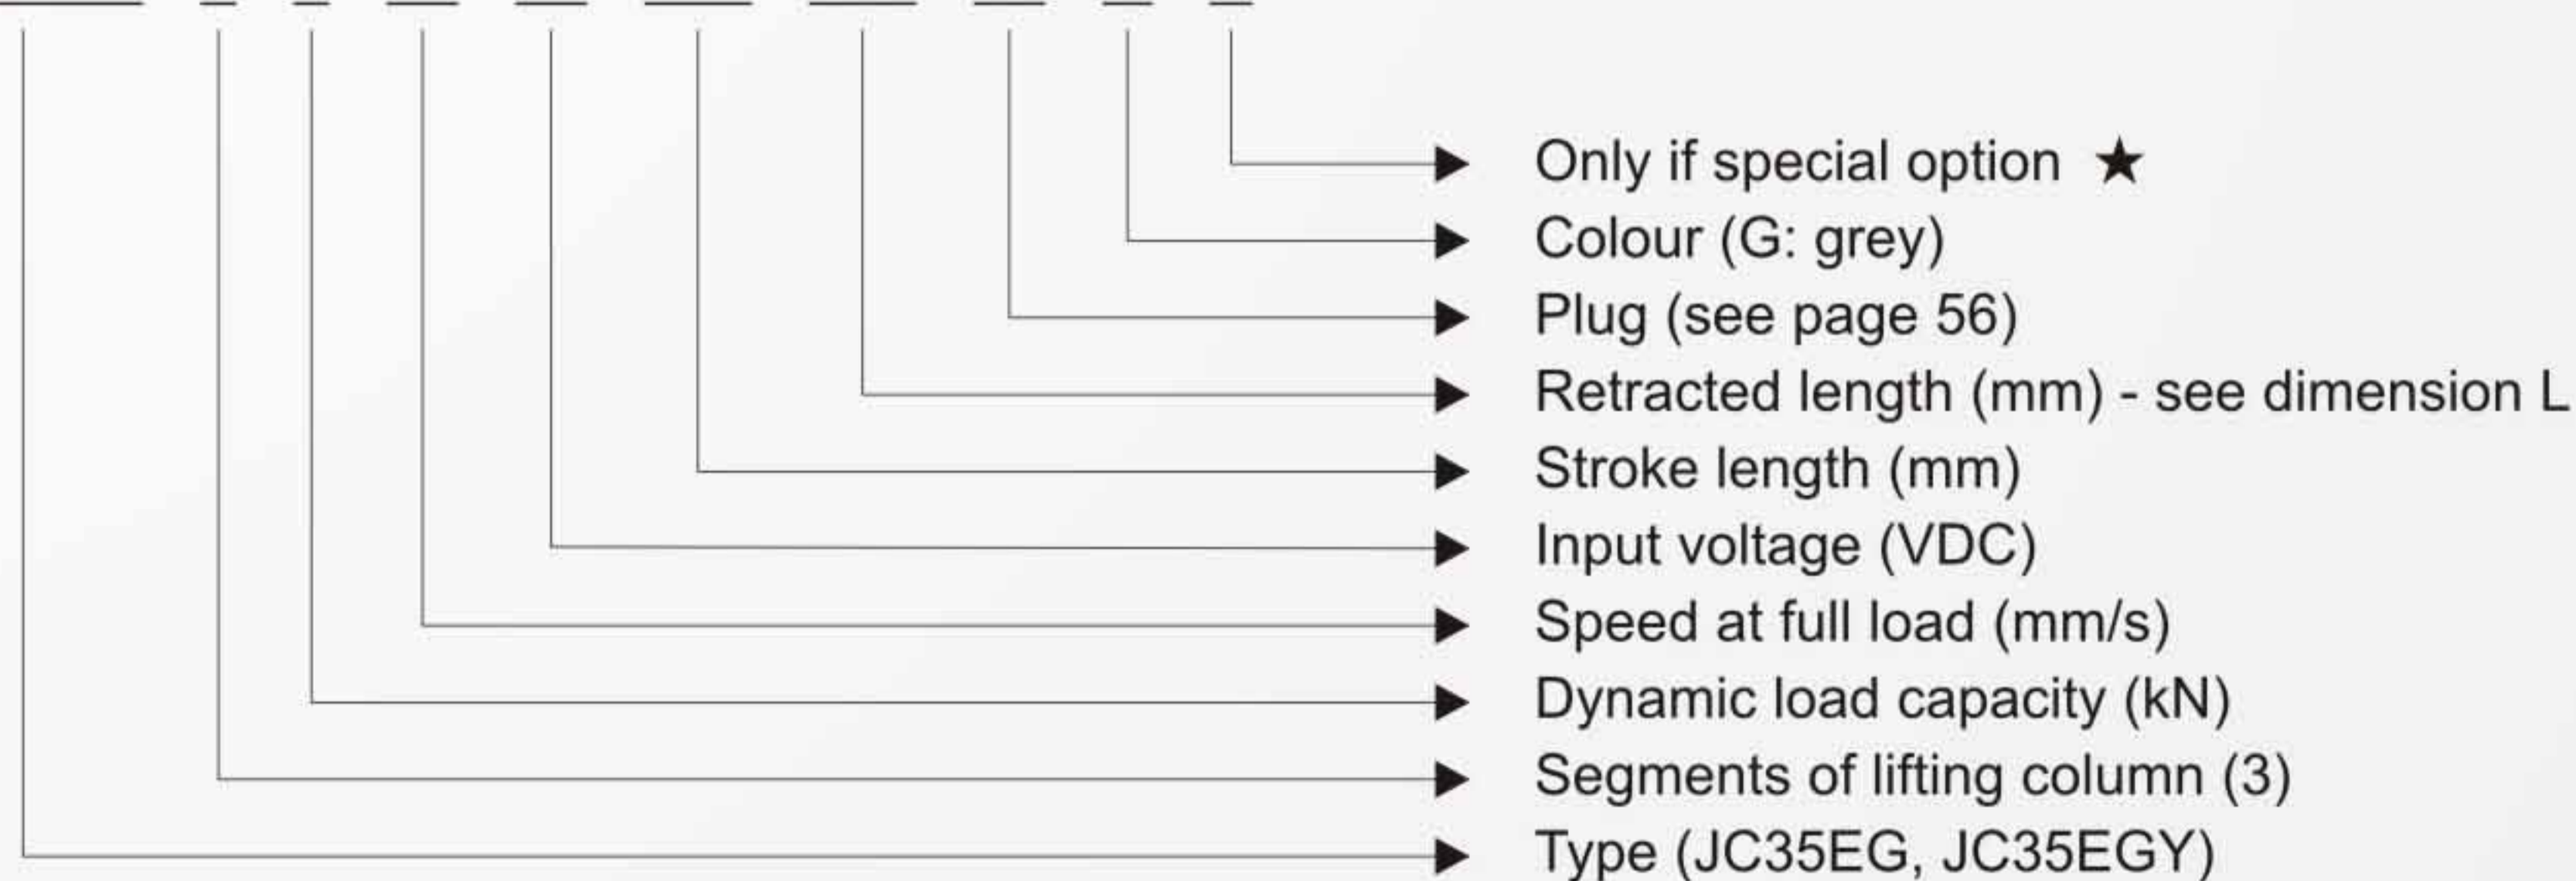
Only if special option ★
Colour (G: grey)
Plug (see page 56)
Retracted length (mm) - see dimension L
Stroke length (mm)
Input voltage (VDC)
Speed at full load (mm/s)
Dynamic load capacity (kN)
Segments of lifting column (3)
Type (JC35EG, JC35EGY)